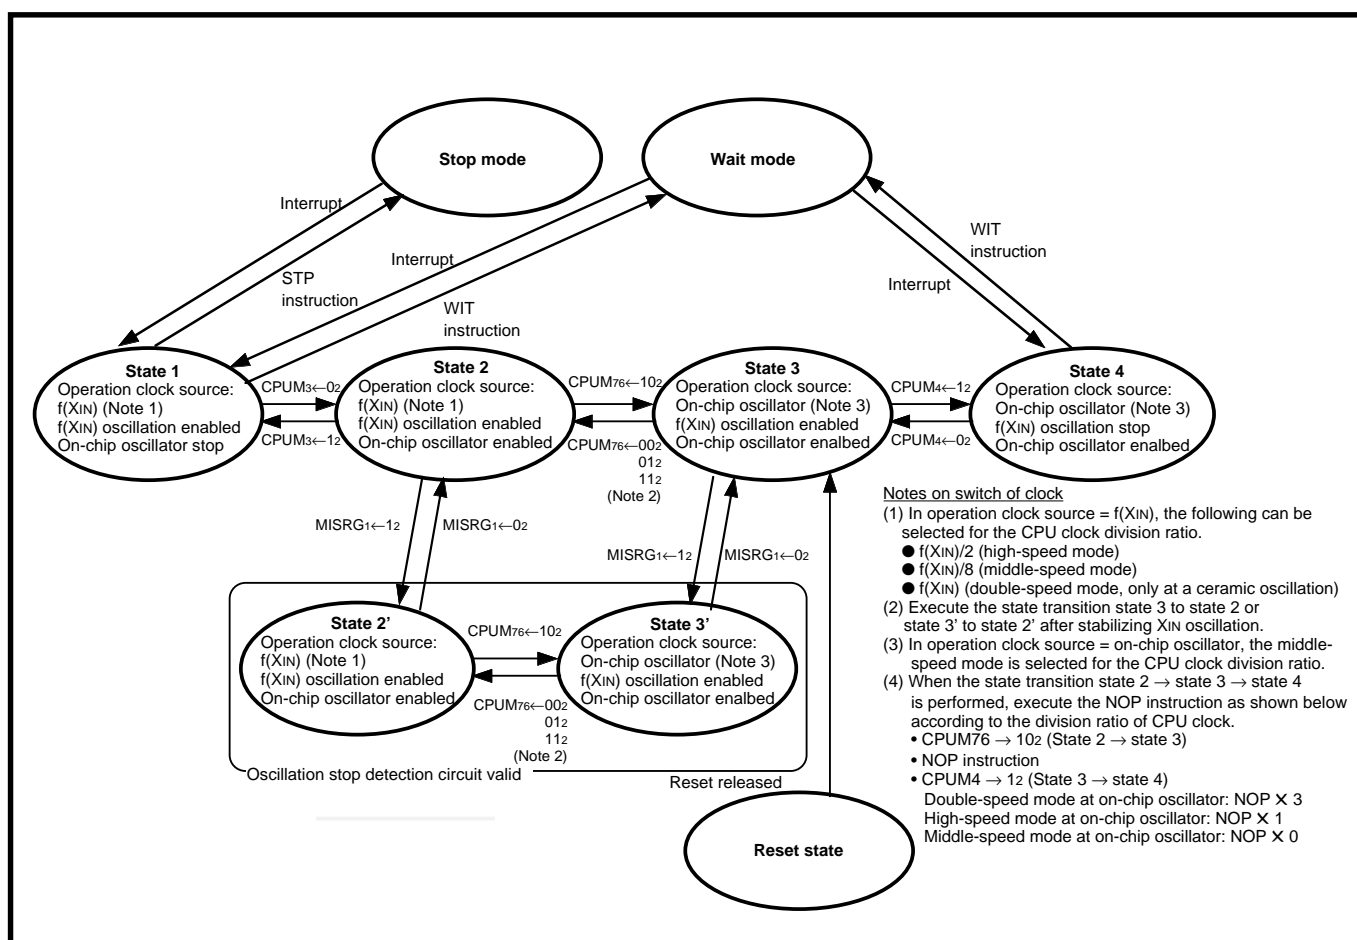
Stop mode

Wait mode

Interrupt

STP instruction

Interrupt

WIT instruction

WIT instruction

Interrupt

State 1
Operation clock source:
f(XIN) (Note 1)
f(XIN) oscillation enabled
On-chip oscillator stop

CPUM$_3$←$0_2$

CPUM$_3$←$1_2$

State 2
Operation clock source:
f(XIN) (Note 1)
f(XIN) oscillation enabled
On-chip oscillator enabled

CPUM$_{76}$←$10_2$

CPUM$_{76}$←$00_2$
$01_2$
$11_2$
(Note 2)

State 3
Operation clock source:
On-chip oscillator (Note 3)
f(XIN) oscillation enabled
On-chip oscillator enalbed

CPUM$_4$←$1_2$

CPUM$_4$←$0_2$

State 4
Operation clock source:
On-chip oscillator (Note 3)
f(XIN) oscillation stop
On-chip oscillator enalbed

MISRG$_1$←$1_2$

MISRG$_1$←$0_2$

MISRG$_1$←$1_2$

MISRG$_1$←$0_2$

State 2'
Operation clock source:
f(XIN) (Note 1)
f(XIN) oscillation enabled
On-chip oscillator enabled

CPUM$_{76}$←$10_2$

CPUM$_{76}$←$00_2$
$01_2$
$11_2$
(Note 2)

State 3'
Operation clock source:
On-chip oscillator (Note 3)
f(XIN) oscillation enabled
On-chip oscillator enalbed

Oscillation stop detection circuit valid

Reset released

Reset state

Notes on switch of clock
(1) In operation clock source = f(XIN), the following can be selected for the CPU clock division ratio.
● f(XIN)/2 (high-speed mode)
● f(XIN)/8 (middle-speed mode)
● f(XIN) (double-speed mode, only at a ceramic oscillation)
(2) Execute the state transition state 3 to state 2 or state 3' to state 2' after stabilizing XIN oscillation.
(3) In operation clock source = on-chip oscillator, the middle-speed mode is selected for the CPU clock division ratio.
(4) When the state transition state 2 → state 3 → state 4 is performed, execute the NOP instruction as shown below according to the division ratio of CPU clock.
• CPUM76 → $10_2$ (State 2 → state 3)
• NOP instruction
• CPUM4 → $1_2$ (State 3 → state 4)
Double-speed mode at on-chip oscillator: NOP × 3
High-speed mode at on-chip oscillator: NOP × 1
Middle-speed mode at on-chip oscillator: NOP × 0